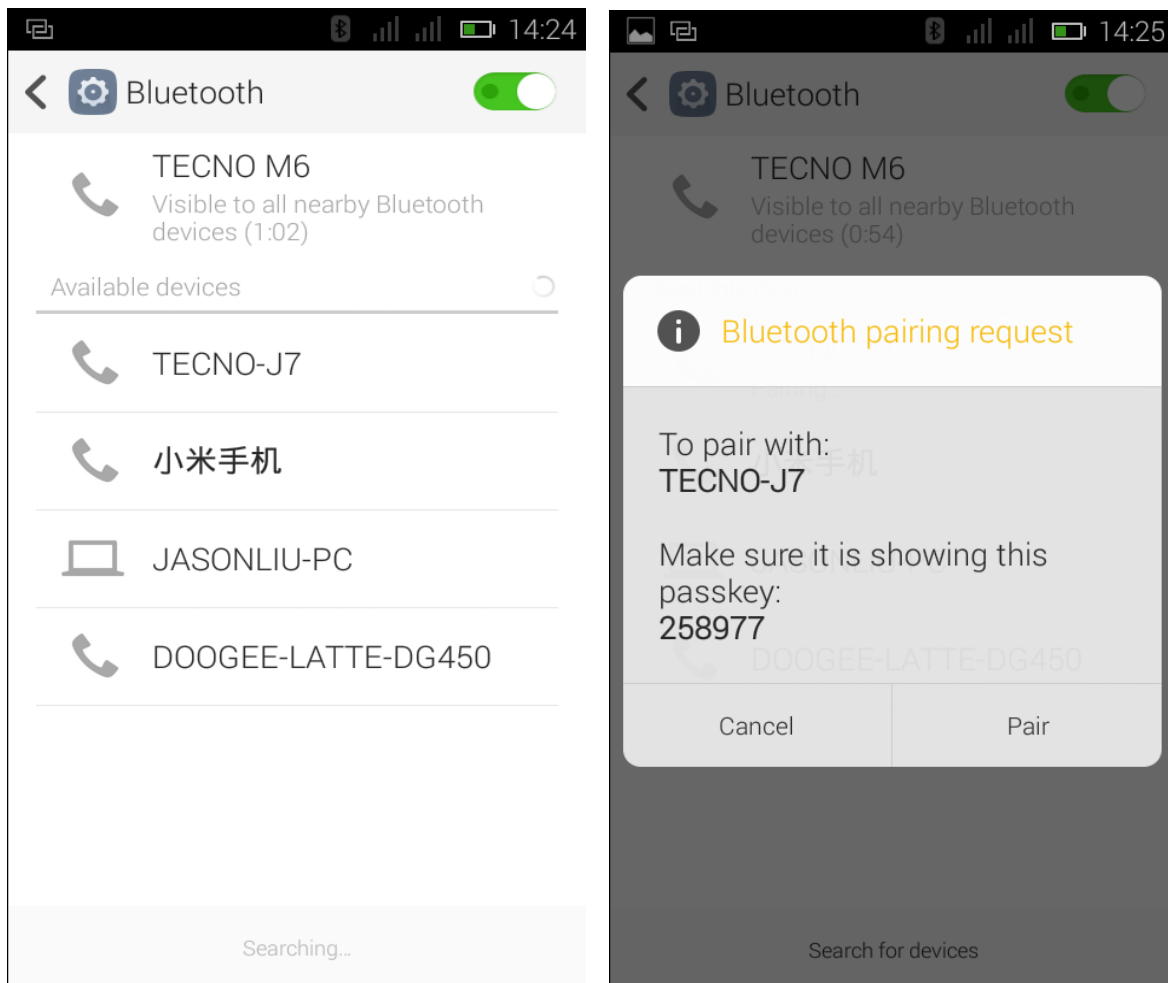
14:24

Bluetooth

TECNO M6
Visible to all nearby Bluetooth devices (1:02)

Available devices

TECNO-J7

小米手机

JASONLIU-PC

DOOGEE-LATTE-DG450

Searching...

14:25

Bluetooth

TECNO M6
Visible to all nearby Bluetooth devices (0:54)

Bluetooth pairing request

To pair with:
TECNO-J7

Make sure it is showing this passkey:
258977

Cancel

Pair

Search for devices